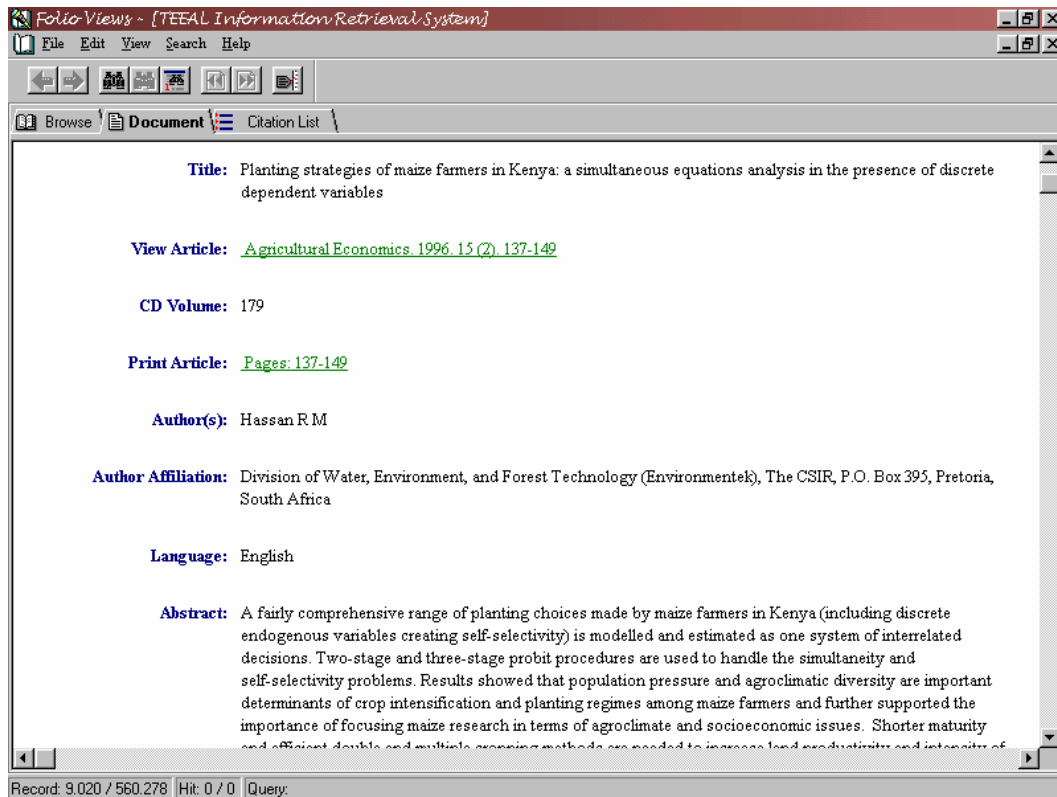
Folio Views - [TEEAL Information Retrieval System]

File Edit View Search Help

Browse Document Citation List

Title: Planting strategies of maize farmers in Kenya: a simultaneous equations analysis in the presence of discrete dependent variables

View Article: Agricultural Economics. 1996. 15 (2). 137-149

CD Volume: 179

Print Article: Pages: 137-149

Author(s): Hassan R M

Author Affiliation: Division of Water, Environment, and Forest Technology (Environmentek), The CSIR, P.O. Box 395, Pretoria, South Africa

Language: English

Abstract: A fairly comprehensive range of planting choices made by maize farmers in Kenya (including discrete endogenous variables creating self-selectivity) is modelled and estimated as one system of interrelated decisions. Two-stage and three-stage probit procedures are used to handle the simultaneity and self-selectivity problems. Results showed that population pressure and agroclimatic diversity are important determinants of crop intensification and planting regimes among maize farmers and further supported the importance of focusing maize research in terms of agroclimate and socioeconomic issues. Shorter maturity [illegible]

Record: 9.020 / 560.278 Hit: 0 / 0 Query: